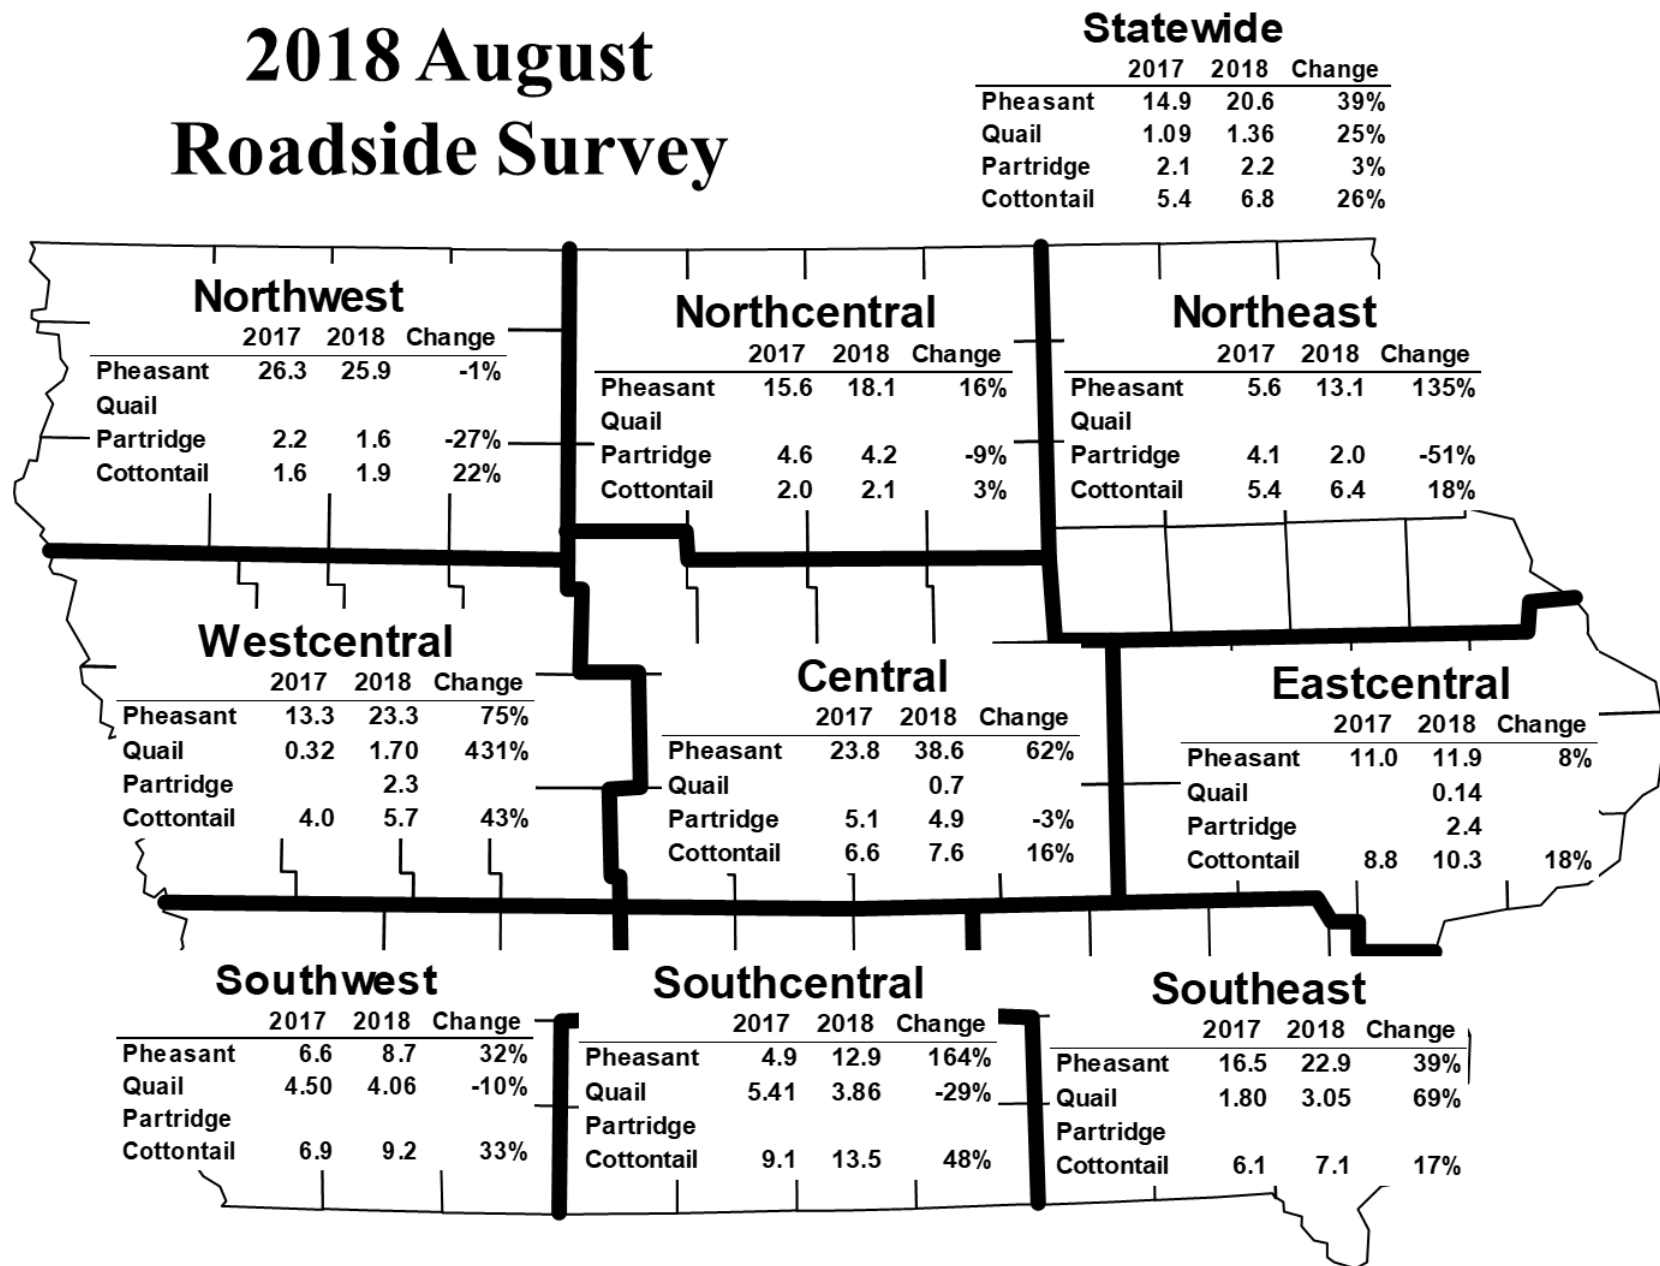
2018 August
Roadside Survey

Statewide

| | 2017 | 2018 | Change |
|---|---|---|---|
| Pheasant | 14.9 | 20.6 | 39% |
| Quail | 1.09 | 1.36 | 25% |
| Partridge | 2.1 | 2.2 | 3% |
| Cottontail | 5.4 | 6.8 | 26% |

Northwest

| | 2017 | 2018 | Change |
|---|---|---|---|
| Pheasant | 26.3 | 25.9 | -1% |
| Quail | | | |
| Partridge | 2.2 | 1.6 | -27% |
| Cottontail | 1.6 | 1.9 | 22% |

Northcentral

| | 2017 | 2018 | Change |
|---|---|---|---|
| Pheasant | 15.6 | 18.1 | 16% |
| Quail | | | |
| Partridge | 4.6 | 4.2 | -9% |
| Cottontail | 2.0 | 2.1 | 3% |

Northeast

| | 2017 | 2018 | Change |
|---|---|---|---|
| Pheasant | 5.6 | 13.1 | 135% |
| Quail | | | |
| Partridge | 4.1 | 2.0 | -51% |
| Cottontail | 5.4 | 6.4 | 18% |

Westcentral

| | 2017 | 2018 | Change |
|---|---|---|---|
| Pheasant | 13.3 | 23.3 | 75% |
| Quail | 0.32 | 1.70 | 431% |
| Partridge | | 2.3 | |
| Cottontail | 4.0 | 5.7 | 43% |

Central

| | 2017 | 2018 | Change |
|---|---|---|---|
| Pheasant | 23.8 | 38.6 | 62% |
| Quail | | 0.7 | |
| Partridge | 5.1 | 4.9 | -3% |
| Cottontail | 6.6 | 7.6 | 16% |

Eastcentral

| | 2017 | 2018 | Change |
|---|---|---|---|
| Pheasant | 11.0 | 11.9 | 8% |
| Quail | | 0.14 | |
| Partridge | | 2.4 | |
| Cottontail | 8.8 | 10.3 | 18% |

Southwest

| | 2017 | 2018 | Change |
|---|---|---|---|
| Pheasant | 6.6 | 8.7 | 32% |
| Quail | 4.50 | 4.06 | -10% |
| Partridge | | | |
| Cottontail | 6.9 | 9.2 | 33% |

Southcentral

| | 2017 | 2018 | Change |
|---|---|---|---|
| Pheasant | 4.9 | 12.9 | 164% |
| Quail | 5.41 | 3.86 | -29% |
| Partridge | | | |
| Cottontail | 9.1 | 13.5 | 48% |

Southeast

| | 2017 | 2018 | Change |
|---|---|---|---|
| Pheasant | 16.5 | 22.9 | 39% |
| Quail | 1.80 | 3.05 | 69% |
| Partridge | | | |
| Cottontail | 6.1 | 7.1 | 17% |